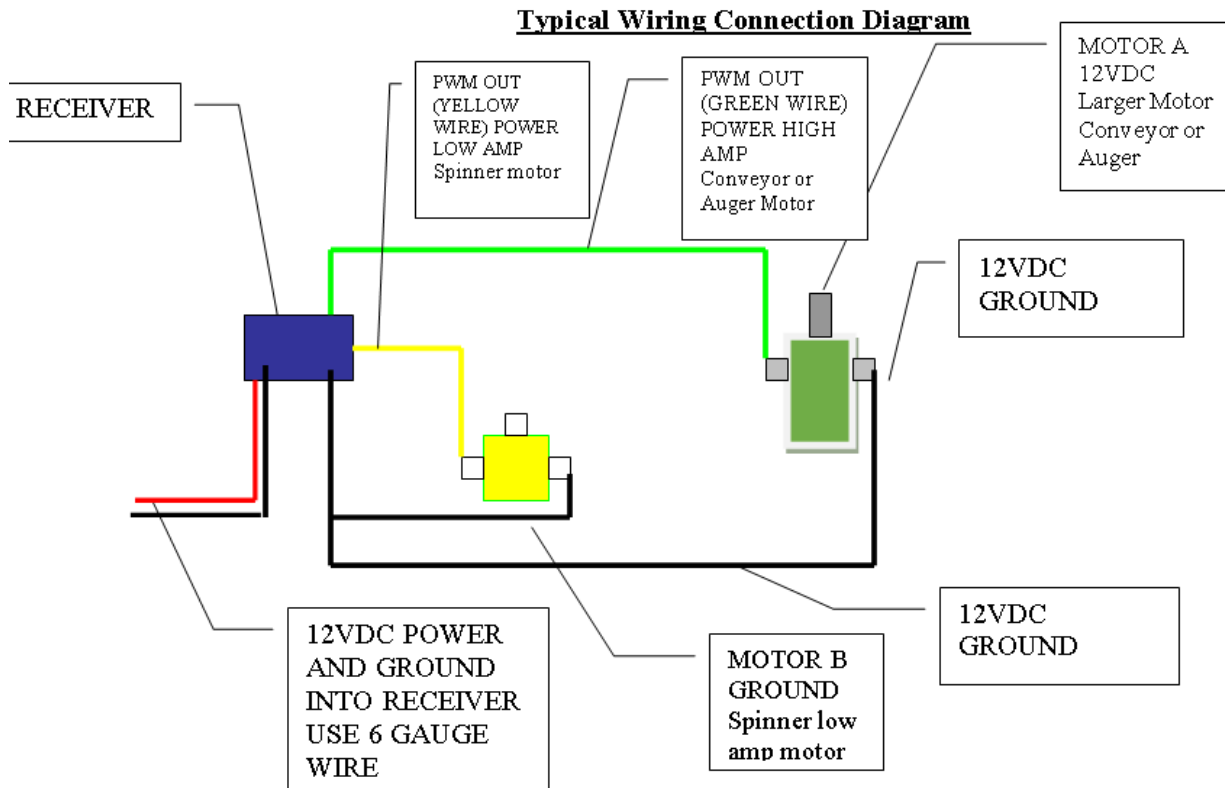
Typical Wiring Connection Diagram

RECEIVER

PWM OUT (YELLOW WIRE) POWER LOW AMP Spinner motor

PWM OUT (GREEN WIRE) POWER HIGH AMP Conveyor or Auger Motor

MOTOR A 12VDC Larger Motor Conveyor or Auger

12VDC GROUND

12VDC POWER AND GROUND INTO RECEIVER USE 6 GAUGE WIRE

MOTOR B GROUND Spinner low amp motor

12VDC GROUND